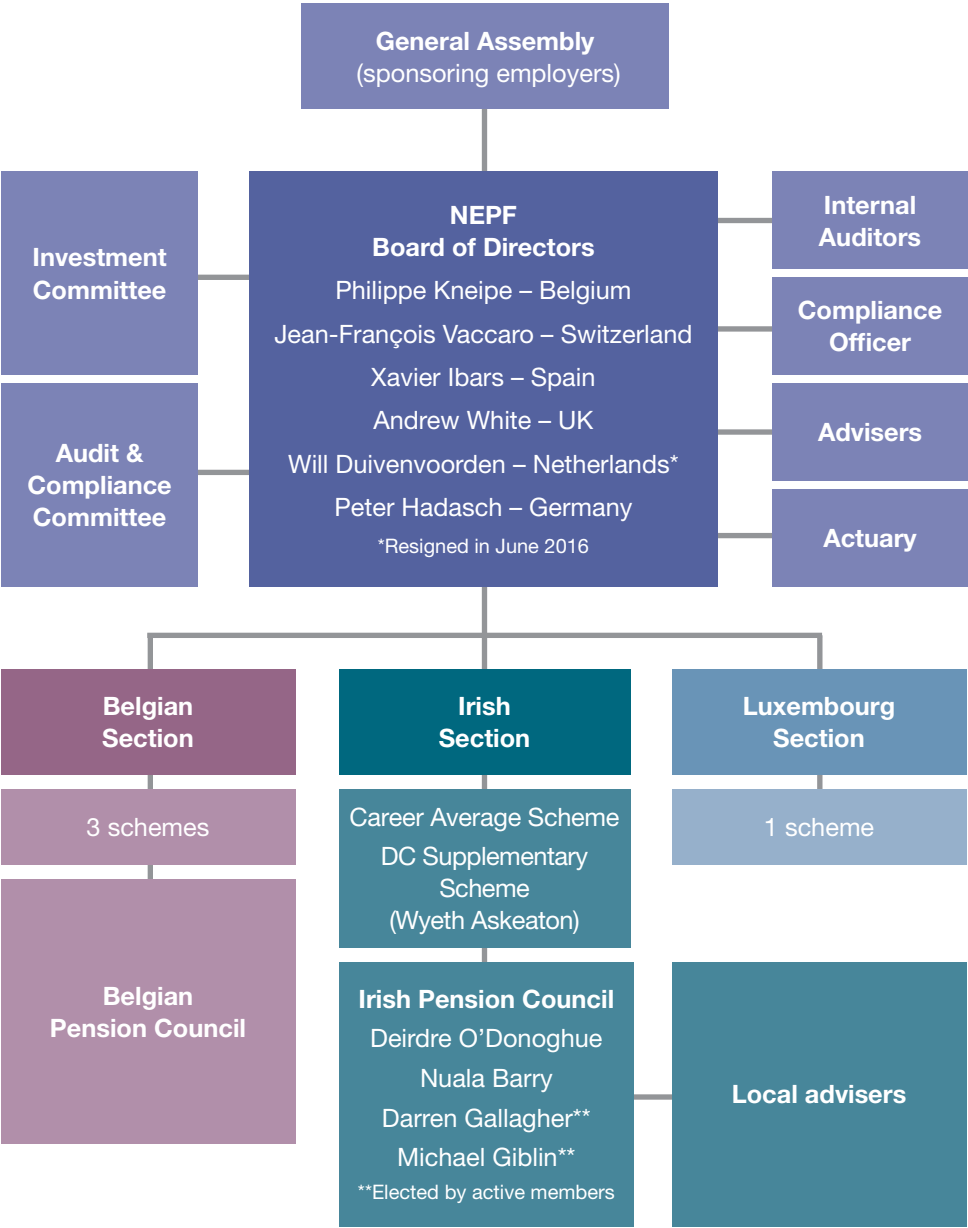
General Assembly
(sponsoring employers)

Investment Committee

Audit & Compliance Committee

NEPF
Board of Directors
Philippe Kneipe – Belgium
Jean-François Vaccaro – Switzerland
Xavier Ibars – Spain
Andrew White – UK
Will Duivenvoorden – Netherlands*
Peter Hadasch – Germany
*Resigned in June 2016

Internal Auditors

Compliance Officer

Advisers

Actuary

Belgian Section

3 schemes

Belgian Pension Council

Irish Section

Career Average Scheme
DC Supplementary Scheme
(Wyeth Askeaton)

Irish Pension Council
Deirdre O'Donoghue
Nuala Barry
Darren Gallagher**
Michael Giblin**
**Elected by active members

Luxembourg Section

1 scheme

Local advisers